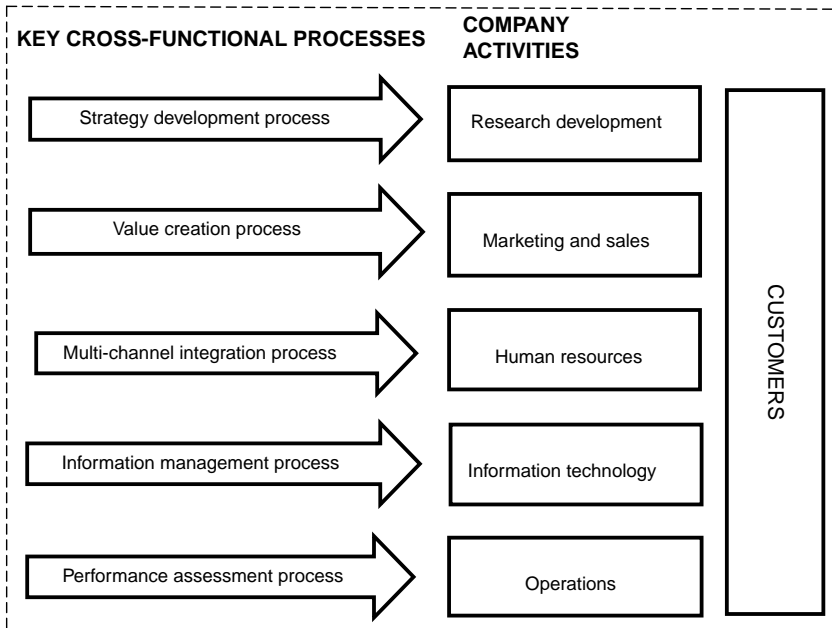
KEY CROSS-FUNCTIONAL PROCESSES

COMPANY ACTIVITIES

Strategy development process

Research development

Value creation process

Marketing and sales

Multi-channel integration process

Human resources

Information management process

Information technology

Performance assessment process

Operations

CUSTOMERS